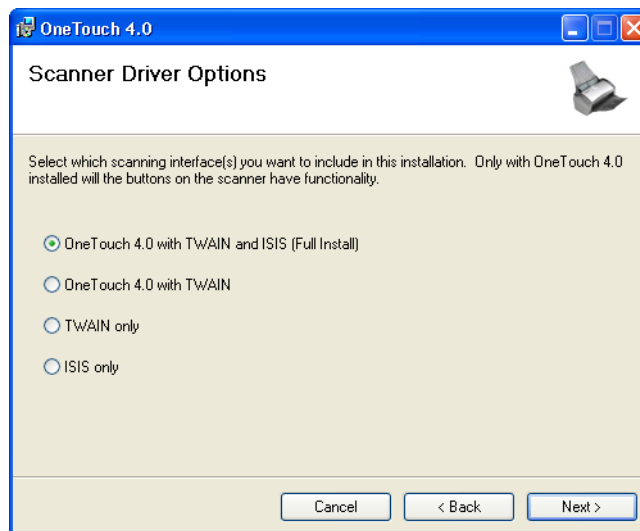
OneTouch 4.0

Scanner Driver Options

Select which scanning interface(s) you want to include in this installation. Only with OneTouch 4.0 installed will the buttons on the scanner have functionality.

OneTouch 4.0 with TWAIN and ISIS (Full Install)

OneTouch 4.0 with TWAIN

TWAIN only

ISIS only

Cancel

< Back

Next >